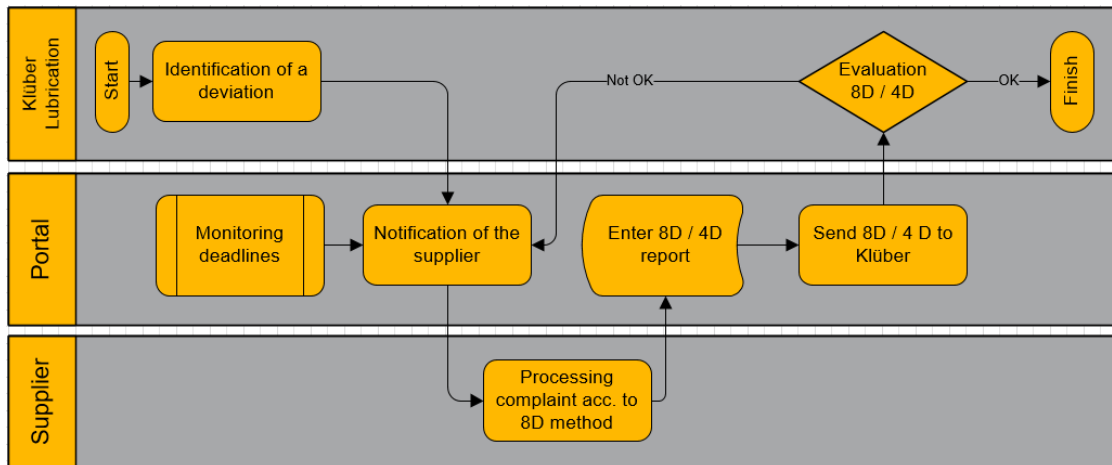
Klüber Lubrication

Start

Identification of a deviation

Not OK

Evaluation 8D / 4D

OK

Finish

Portal

Monitoring deadlines

Notification of the supplier

Enter 8D / 4D report

Send 8D / 4 D to Klüber

Supplier

Processing complaint acc. to 8D method